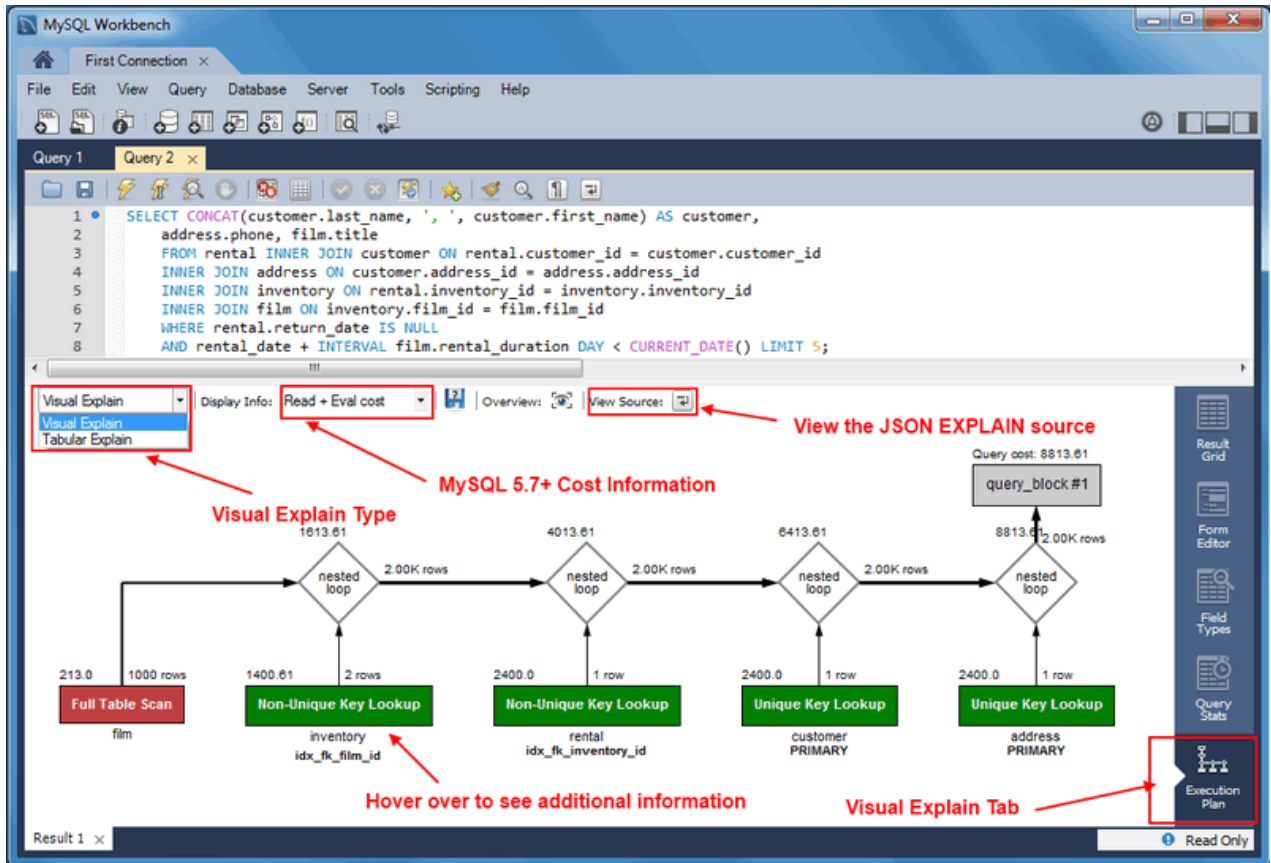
MySQL Workbench

First Connection ×

File Edit View Query Database Server Tools Scripting Help

Query 1 Query 2 ×

1 SELECT CONCAT(customer.last_name, ', ', customer.first_name) AS customer,
2 address.phone, film.title
3 FROM rental INNER JOIN customer ON rental.customer_id = customer.customer_id
4 INNER JOIN address ON customer.address_id = address.address_id
5 INNER JOIN inventory ON rental.inventory_id = inventory.inventory_id
6 INNER JOIN film ON inventory.film_id = film.film_id
7 WHERE rental.return_date IS NULL
8 AND rental_date + INTERVAL film.rental_duration DAY < CURRENT_DATE() LIMIT 5;

Visual Explain | Display Info: Read + Eval cost | Overview: | View Source:

Visual Explain
Tabular Explain

View the JSON EXPLAIN source

MySQL 5.7+ Cost Information

Visual Explain Type

Query cost: 8813.61

query_block #1

1613.61 4013.61 6413.61 8813.61

nested loop 2.00K rows nested loop 2.00K rows nested loop 2.00K rows nested loop 2.00K rows

213.0 1000 rows
Full Table Scan
film

1400.61 2 rows
Non-Unique Key Lookup
inventory
idx_fk_film_id

2400.0 1 row
Non-Unique Key Lookup
rental
idx_fk_inventory_id

2400.0 1 row
Unique Key Lookup
customer
PRIMARY

2400.0 1 row
Unique Key Lookup
address
PRIMARY

Hover over to see additional information

Visual Explain Tab

Result Grid
Form Editor
Field Types
Query Stats
Execution Plan

Result 1 ×

Read Only